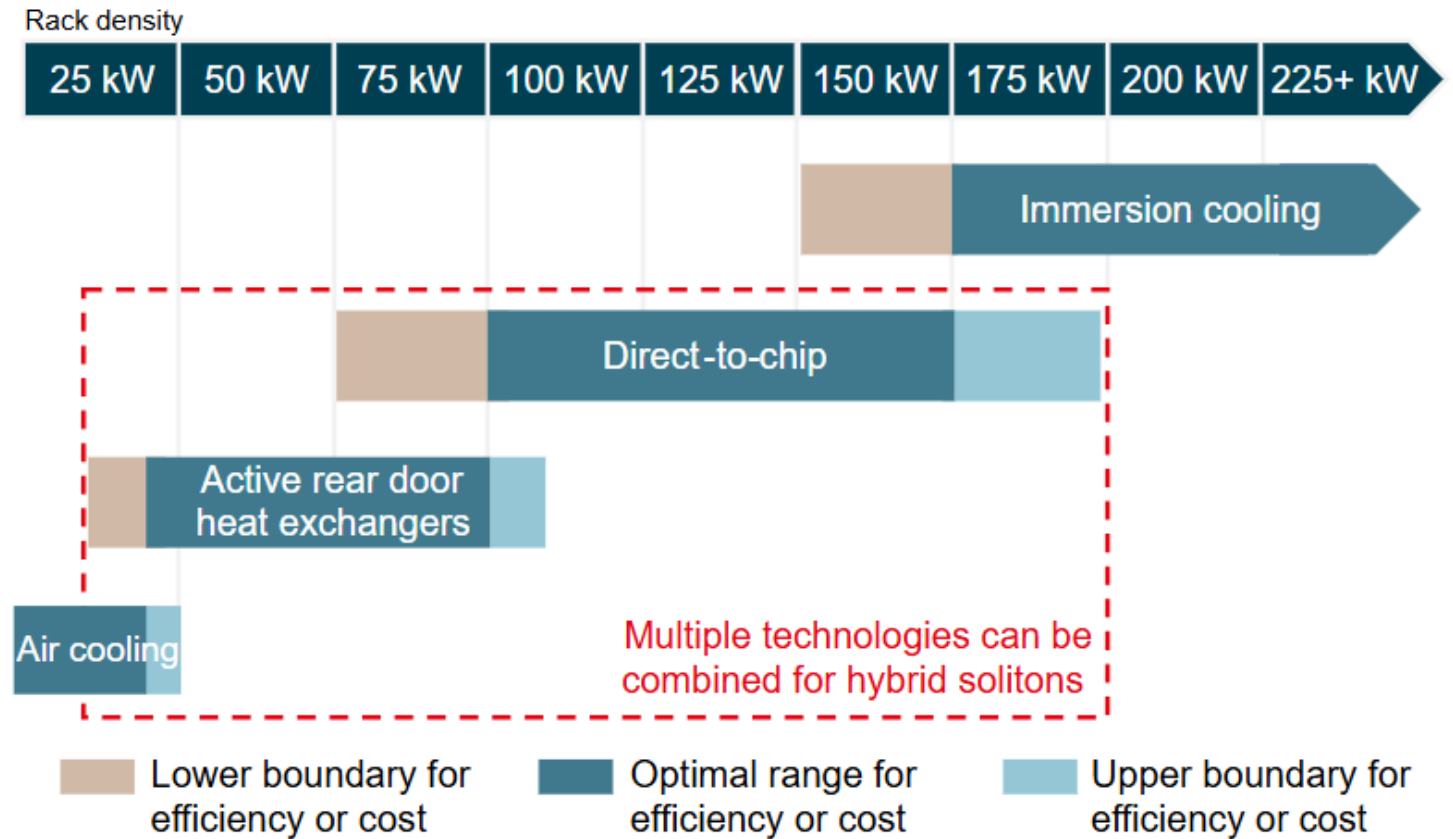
Rack density

25 kW | 50 kW | 75 kW | 100 kW | 125 kW | 150 kW | 175 kW | 200 kW | 225+ kW

Immersion cooling

Direct-to-chip

Active rear door heat exchangers

Air cooling

Multiple technologies can be combined for hybrid solitons

Lower boundary for efficiency or cost

Optimal range for efficiency or cost

Upper boundary for efficiency or cost